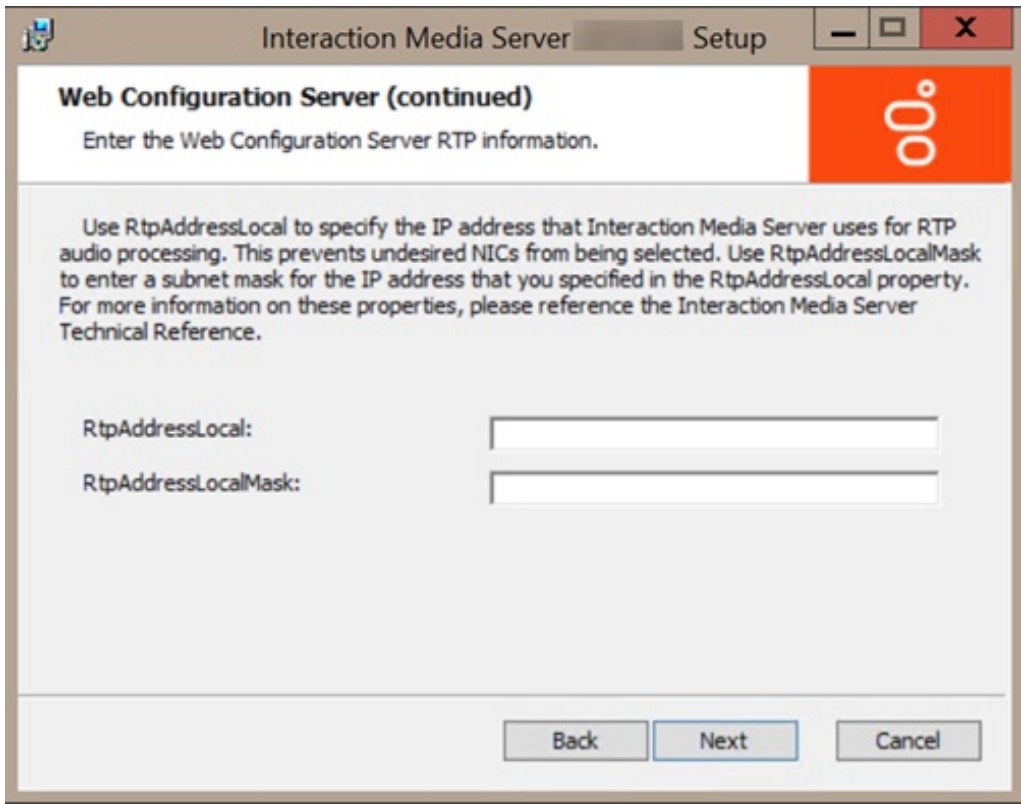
Interaction Media Server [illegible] Setup

Web Configuration Server (continued)

Enter the Web Configuration Server RTP information.

Use RtpAddressLocal to specify the IP address that Interaction Media Server uses for RTP audio processing. This prevents undesired NICs from being selected. Use RtpAddressLocalMask to enter a subnet mask for the IP address that you specified in the RtpAddressLocal property. For more information on these properties, please reference the Interaction Media Server Technical Reference.

RtpAddressLocal:

RtpAddressLocalMask:

Back Next Cancel